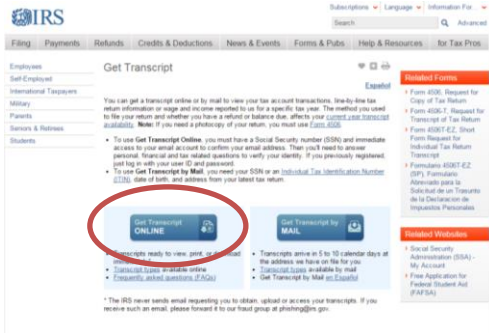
IRS

Subscriptions Language Information For...

Search Advanced

Filing Payments Refunds Credits & Deductions News & Events Forms & Pubs Help & Resources for Tax Pros

Employees
Self-Employed
International Taxpayers
Military
Parents
Seniors & Retirees
Students

Get Transcript

Español

You can get a transcript online or by mail to view your tax account transactions, line-by-line tax return information or wage and income reported to us for a specific tax year. The method you used to file your return and whether you have a refund or balance due, affects your current year transcript availability. Note: If you need a photocopy of your return, you must use Form 4506.

• To use Get Transcript Online, you must have a Social Security number (SSN) and immediate access to your email account to confirm your email address. Then you'll need to answer personal, financial and tax related questions to verify your identity. If you previously registered, just log in with your user ID and password.
• To use Get Transcript by Mail, you need your SSN or an Individual Tax Identification Number (ITIN), date of birth, and address from your latest tax return.

Get Transcript ONLINE

Get Transcript by MAIL

• Transcripts ready to view, print, or download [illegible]
• Transcript types available online
• Frequently asked questions (FAQs)

• Transcripts arrive in 5 to 10 calendar days at the address we have on file for you.
• Transcript types available by mail
• Get Transcript by Mail en Español

* The IRS never sends email requesting you to obtain, upload or access your transcripts. If you receive such an email, please forward it to our fraud group at phishing@irs.gov.

Related Forms

• Form 4506, Request for Copy of Tax Return
• Form 4506-T, Request for Transcript of Tax Return
• Form 4506T-EZ, Short Form Request for Individual Tax Return Transcript
• Formulario 4506T-EZ (SP), Formulario Abreviado para la Solicitud de un Trasunto de la Declaración de Impuestos Personales

Related Websites

• Social Security Administration (SSA) - My Account
• Free Application for Federal Student Aid (FAFSA)